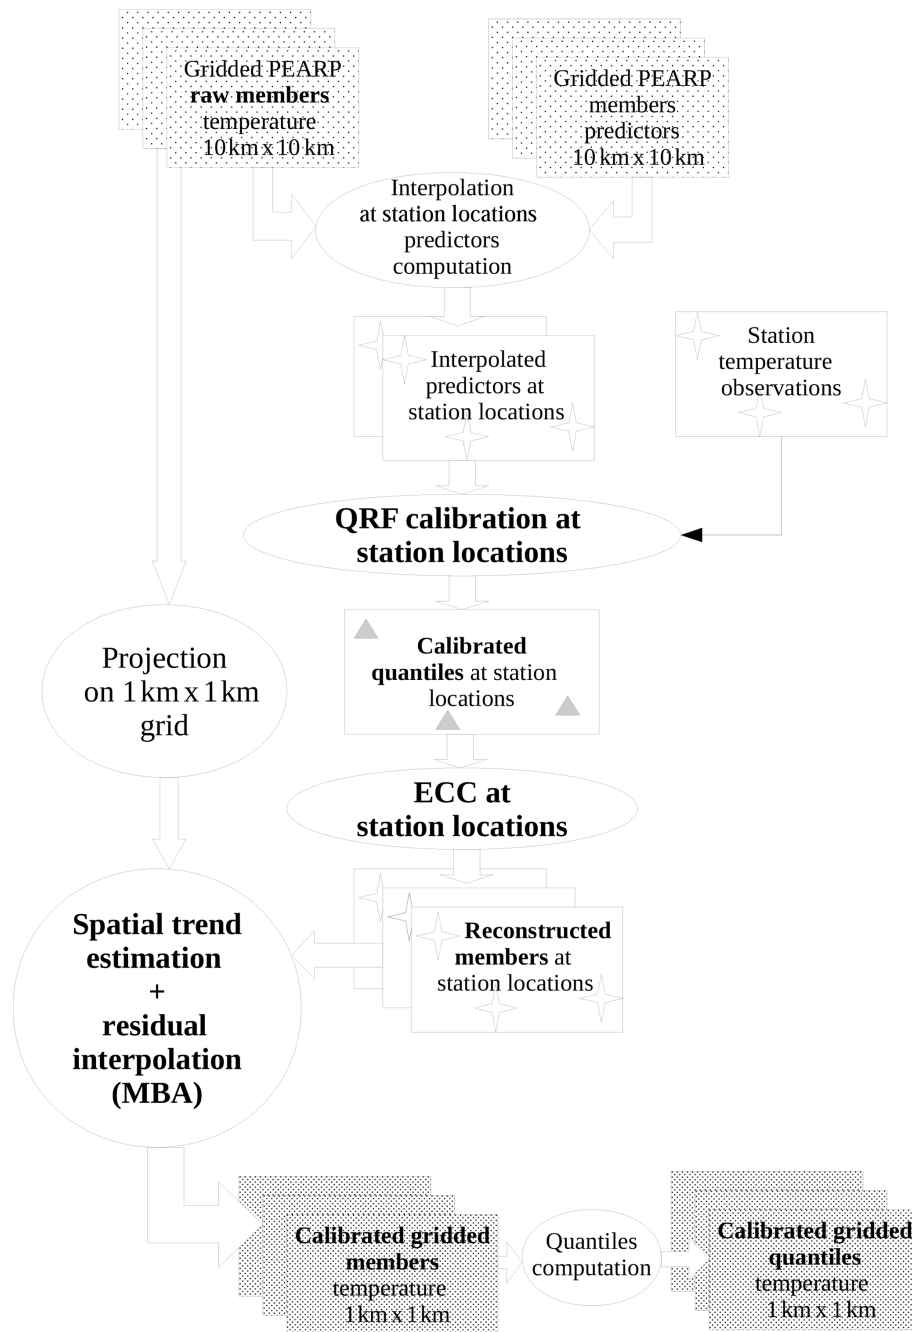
Gridded PEARP **raw members** temperature 10 km x 10 km

Gridded PEARP members predictors 10 km x 10 km

Interpolation at station locations predictors computation

Interpolated predictors at station locations

Station temperature observations

**QRF calibration at station locations**

Projection on 1 km x 1 km grid

**Calibrated quantiles** at station locations

**ECC at station locations**

**Spatial trend estimation + residual interpolation (MBA)**

**Reconstructed members** at station locations

**Calibrated gridded members** temperature 1 km x 1 km

Quantiles computation

**Calibrated gridded quantiles** temperature 1 km x 1 km